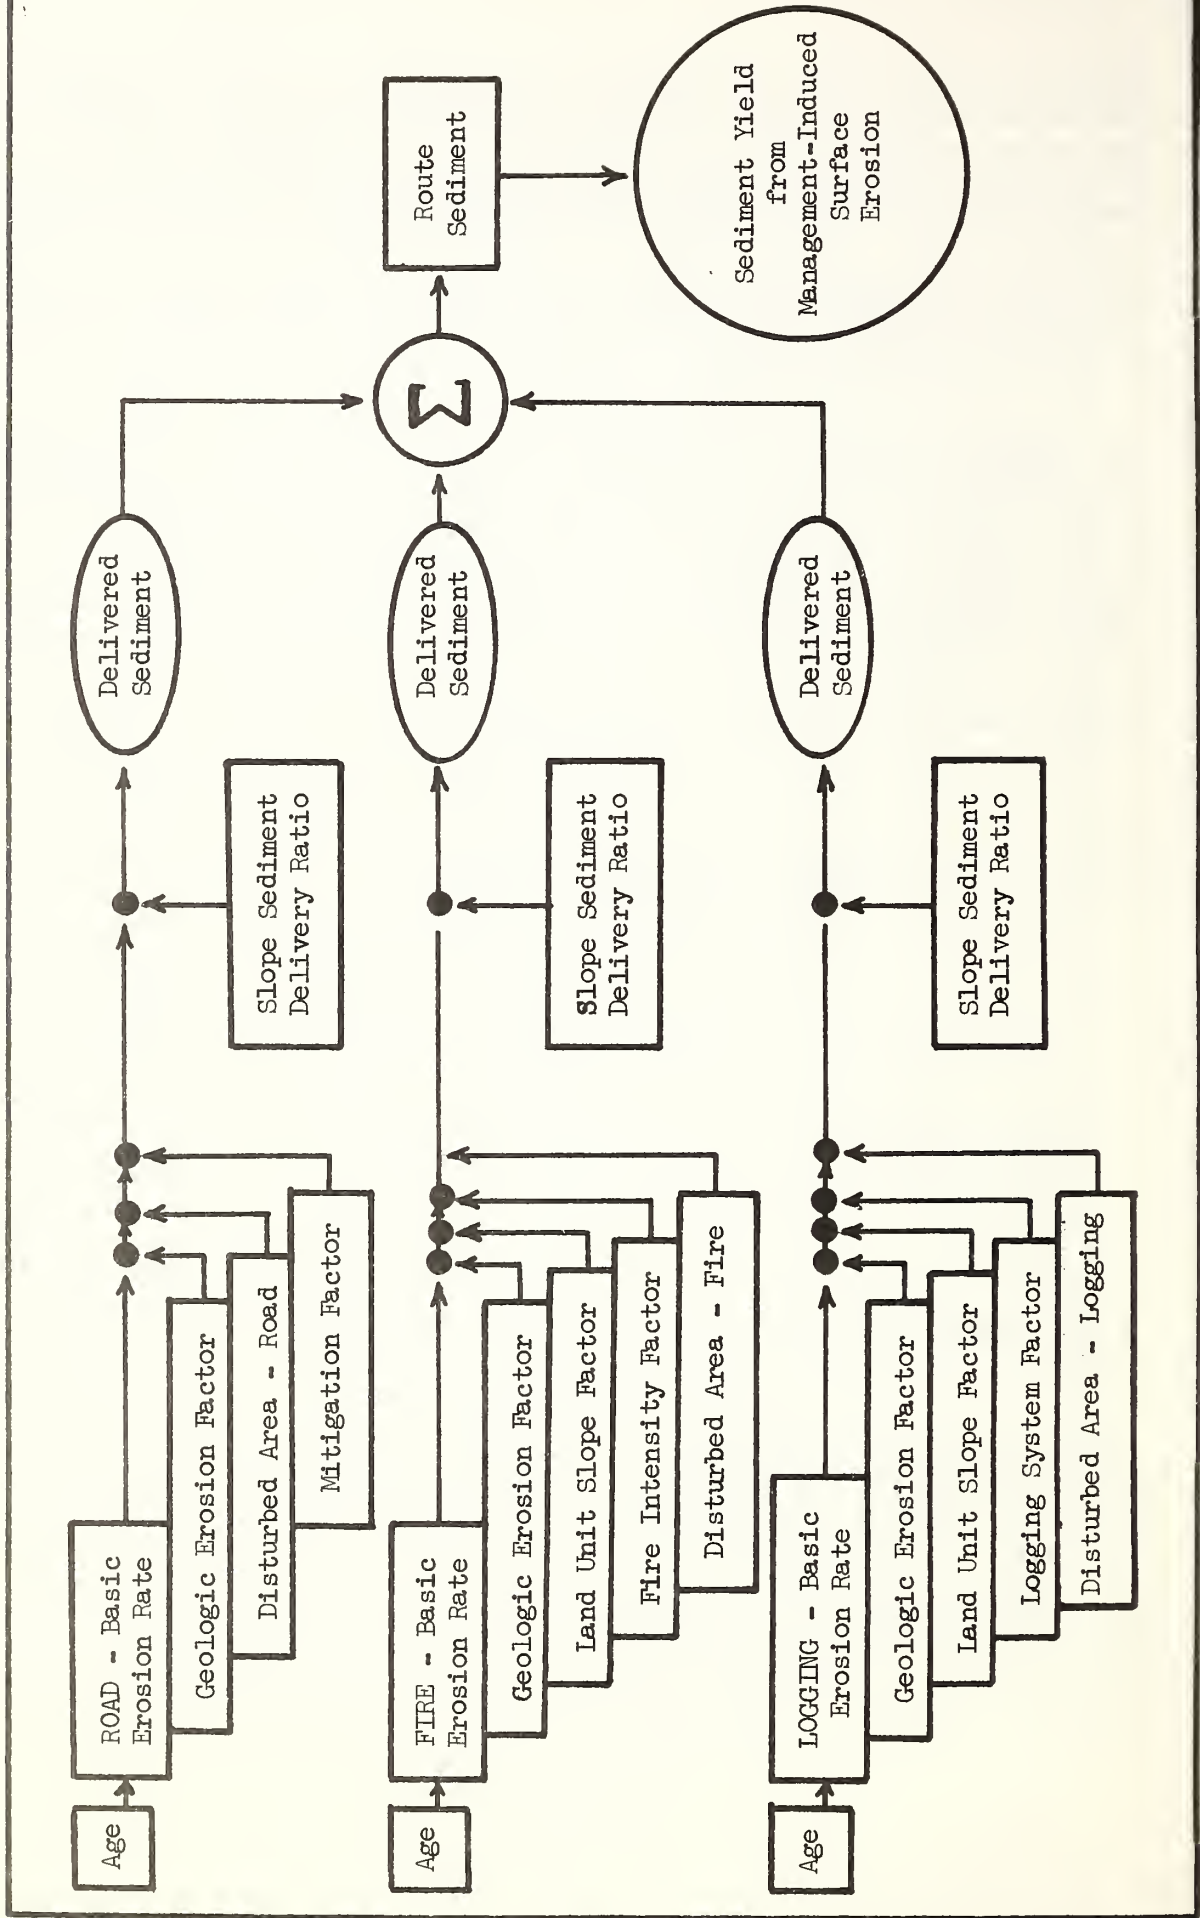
Age

ROAD - Basic Erosion Rate

Geologic Erosion Factor

Disturbed Area - Road

Mitigation Factor

Slope Sediment Delivery Ratio

Delivered Sediment

Age

FIRE - Basic Erosion Rate

Geologic Erosion Factor

Land Unit Slope Factor

Fire Intensity Factor

Disturbed Area - Fire

Slope Sediment Delivery Ratio

Delivered Sediment

Age

LOGGING - Basic Erosion Rate

Geologic Erosion Factor

Land Unit Slope Factor

Logging System Factor

Disturbed Area - Logging

Slope Sediment Delivery Ratio

Delivered Sediment

$\Sigma$

Route Sediment

Sediment Yield from Management-Induced Surface Erosion